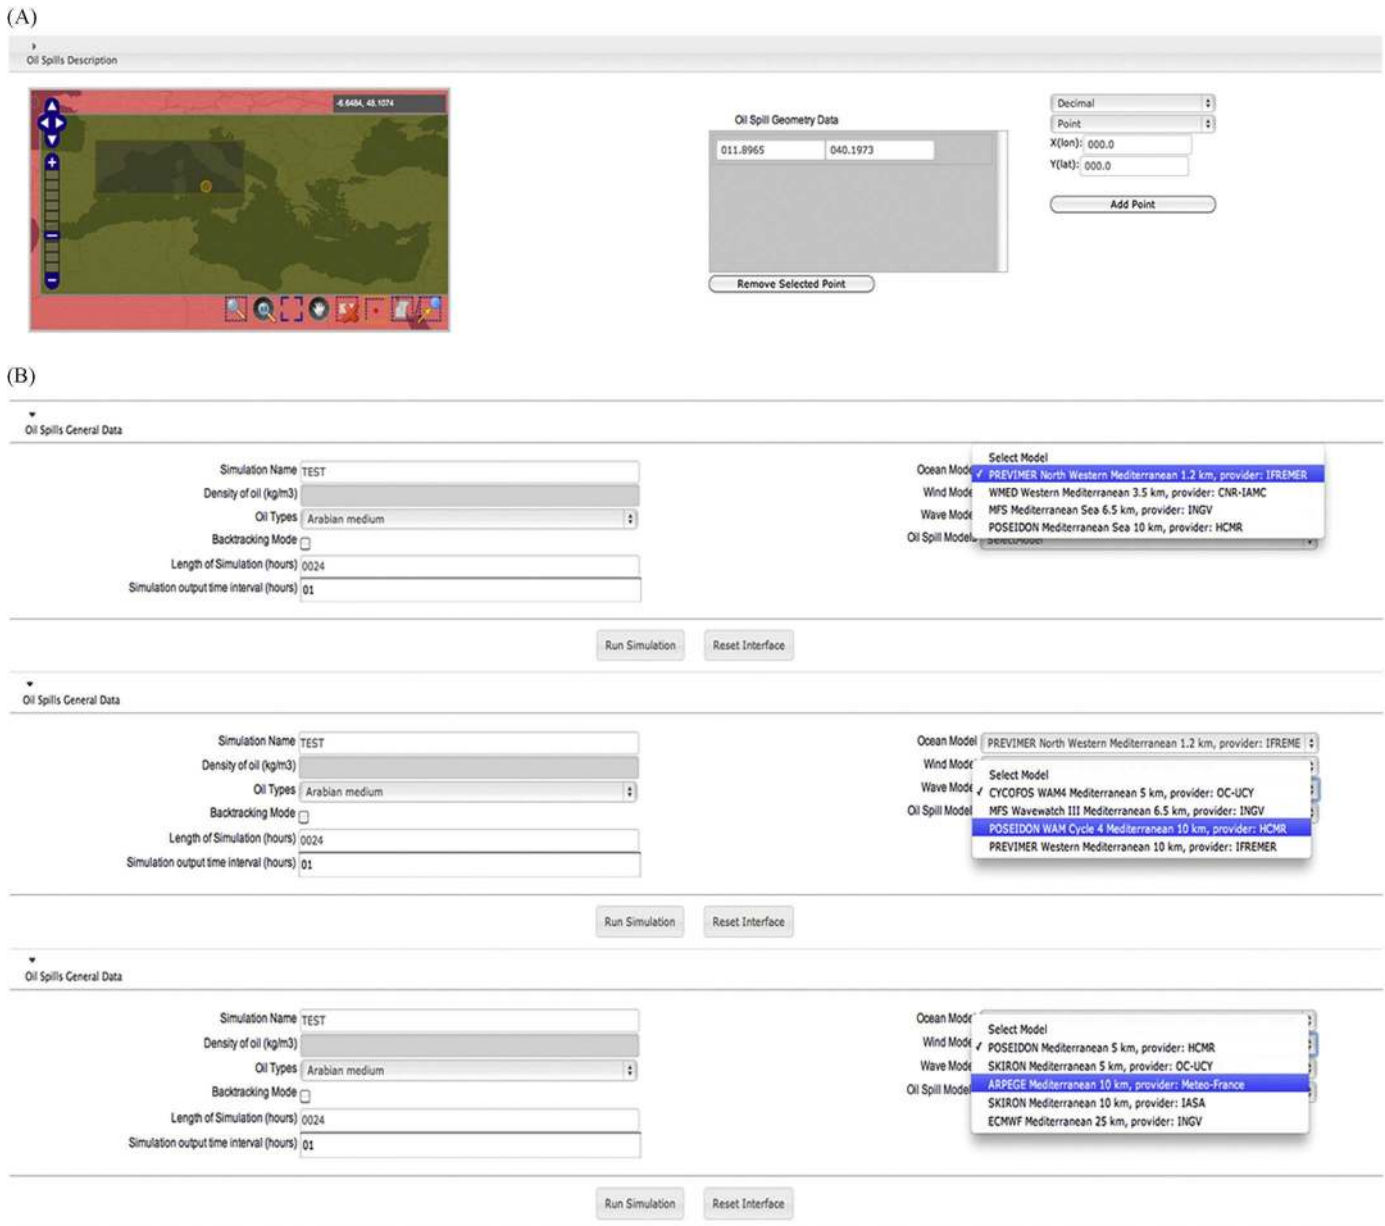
(A)

Oil Spills Description

-6.6484, 48.1074

Oil Spill Geometry Data

| 011.8965 | 040.1973 |
|---|---|

Remove Selected Point

Decimal
Point
X(lon): 000.0
Y(lat): 000.0
Add Point

(B)

Oil Spills General Data

Simulation Name TEST
Density of oil (kg/m3)
Oil Types Arabian medium
Backtracking Mode
Length of Simulation (hours) 0024
Simulation output time interval (hours) 01

Ocean Mode
Wind Mode
Wave Mode
Oil Spill Model

Select Model
✓ PREVIMER North Western Mediterranean 1.2 km, provider: IFREMER
WMED Western Mediterranean 3.5 km, provider: CNR-IAMC
MFS Mediterranean Sea 6.5 km, provider: INGV
POSEIDON Mediterranean Sea 10 km, provider: HCMR

Run Simulation Reset Interface

Oil Spills General Data

Simulation Name TEST
Density of oil (kg/m3)
Oil Types Arabian medium
Backtracking Mode
Length of Simulation (hours) 0024
Simulation output time interval (hours) 01

Ocean Model PREVIMER North Western Mediterranean 1.2 km, provider: IFREME
Wind Mode
Wave Mode
Oil Spill Model

Select Model
✓ CYCOFOS WAM4 Mediterranean 5 km, provider: OC-UCY
MFS Wavewatch III Mediterranean 6.5 km, provider: INGV
POSEIDON WAM Cycle 4 Mediterranean 10 km, provider: HCMR
PREVIMER Western Mediterranean 10 km, provider: IFREMER

Run Simulation Reset Interface

Oil Spills General Data

Simulation Name TEST
Density of oil (kg/m3)
Oil Types Arabian medium
Backtracking Mode
Length of Simulation (hours) 0024
Simulation output time interval (hours) 01

Ocean Mode
Wind Mode
Wave Mode
Oil Spill Model

Select Model
✓ POSEIDON Mediterranean 5 km, provider: HCMR
SKIRON Mediterranean 5 km, provider: OC-UCY
ARPEGE Mediterranean 10 km, provider: Meteo-France
SKIRON Mediterranean 10 km, provider: IASA
ECMWF Mediterranean 25 km, provider: INGV

Run Simulation Reset Interface